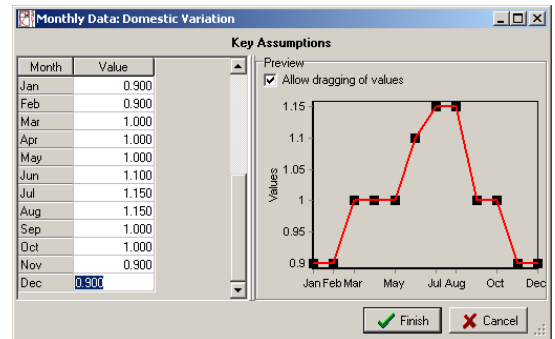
Monthly Data: Domestic Variation

Key Assumptions

| Month | Value |
|---|---|
| Jan | 0.900 |
| Feb | 0.900 |
| Mar | 1.000 |
| Apr | 1.000 |
| May | 1.000 |
| Jun | 1.100 |
| Jul | 1.150 |
| Aug | 1.150 |
| Sep | 1.000 |
| Oct | 1.000 |
| Nov | 0.900 |
| Dec | 0.900 |

Preview
Allow dragging of values

1.15
1.1
1.05
1
0.95
0.9
Values
Jan Feb Mar May Jul Aug Oct Dec

Finish
Cancel